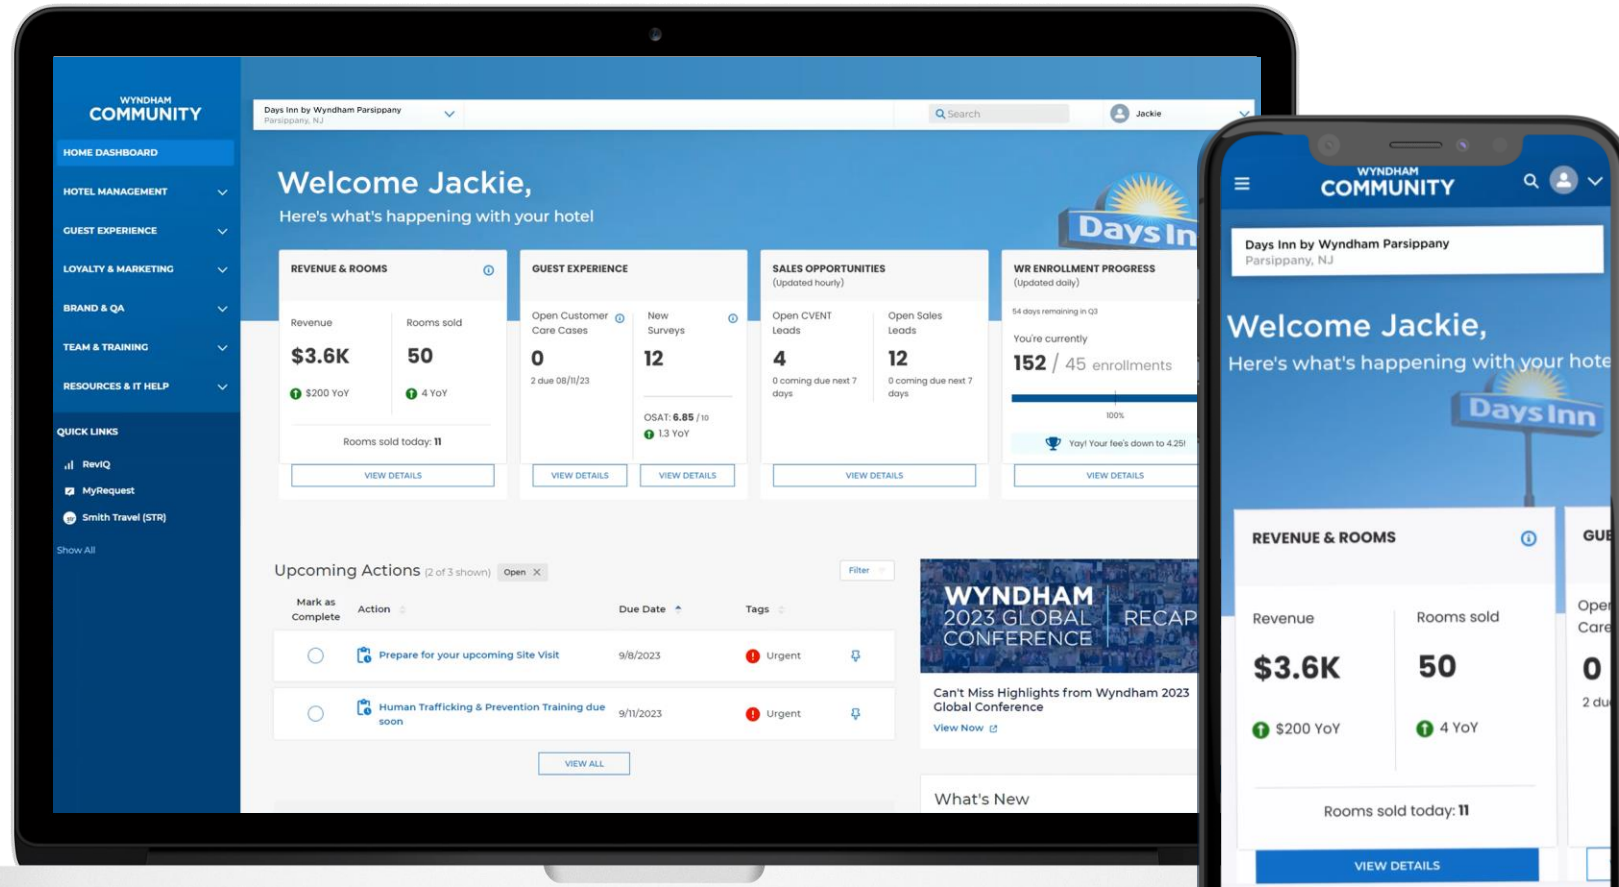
WYNDHAM
COMMUNITY

HOME DASHBOARD
HOTEL MANAGEMENT
GUEST EXPERIENCE
LOYALTY & MARKETING
BRAND & QA
TEAM & TRAINING
RESOURCES & IT HELP

QUICK LINKS
RevIQ
MyRequest
Smith Travel (STR)
Show All

Days Inn by Wyndham Parsippany
Parsippany, NJ

Search
Jackie

Welcome Jackie,
Here's what's happening with your hotel

Days Inn

REVENUE & ROOMS
Revenue
$3.6K
$200 YoY
Rooms sold
50
4 YoY
Rooms sold today: 11
VIEW DETAILS

GUEST EXPERIENCE
Open Customer Care Cases
0
2 due 08/11/23
VIEW DETAILS
New Surveys
12
OSAT: 6.85 /10
1.3 YoY
VIEW DETAILS

SALES OPPORTUNITIES
(Updated hourly)
Open CVENT Leads
4
0 coming due next 7 days
Open Sales Leads
12
0 coming due next 7 days
VIEW DETAILS

WR ENROLLMENT PROGRESS
(Updated daily)
54 days remaining in Q3
You're currently
152 / 45 enrollments
100%
Yay! Your fee's down to 4.25!
VIEW DETAILS

Upcoming Actions (2 of 3 shown) Open
Filter

| Mark as Complete | Action | Due Date | Tags |
|---|---|---|---|
| | Prepare for your upcoming Site Visit | 9/8/2023 | Urgent |
| | Human Trafficking & Prevention Training due soon | 9/11/2023 | Urgent |

VIEW ALL

WYNDHAM
2023 GLOBAL CONFERENCE
RECAP
Can't Miss Highlights from Wyndham 2023 Global Conference
View Now

What's New

WYNDHAM
COMMUNITY
Days Inn by Wyndham Parsippany
Parsippany, NJ
Welcome Jackie,
Here's what's happening with your hote
Days Inn
REVENUE & ROOMS
Revenue
$3.6K
$200 YoY
Rooms sold
50
4 YoY
Rooms sold today: 11
VIEW DETAILS
GUE
Ope
Care
0
2 du